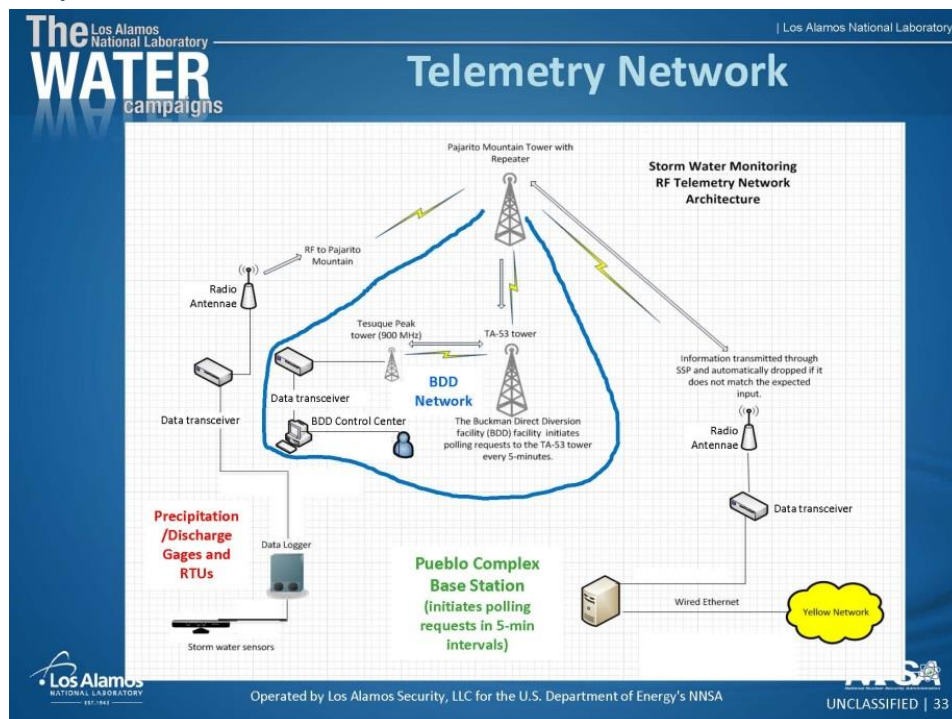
The Los Alamos National Laboratory WATER campaigns

| Los Alamos National Laboratory

Telemetry Network

Pajarito Mountain Tower with Repeater

Storm Water Monitoring RF Telemetry Network Architecture

RF to Pajarito Mountain

Radio Antennae

Tesuque Peak tower (900 MHz)

TA-53 tower

Data transceiver

BDD Network

BDD Control Center

Data transceiver

The Buckman Direct Diversion facility (BDD) facility initiates polling requests to the TA-53 tower every 5-minutes.

Information transmitted through SSP and automatically dropped if it does not match the expected input.

Radio Antennae

Data transceiver

Precipitation /Discharge Gages and RTUs

Data Logger

Pueblo Complex Base Station (initiates polling requests in 5-min intervals)

Wired Ethernet

Yellow Network

Storm water sensors

Los Alamos NATIONAL LABORATORY EST.1943

Operated by Los Alamos Security, LLC for the U.S. Department of Energy's NNSA

NNSA

UNCLASSIFIED | 33